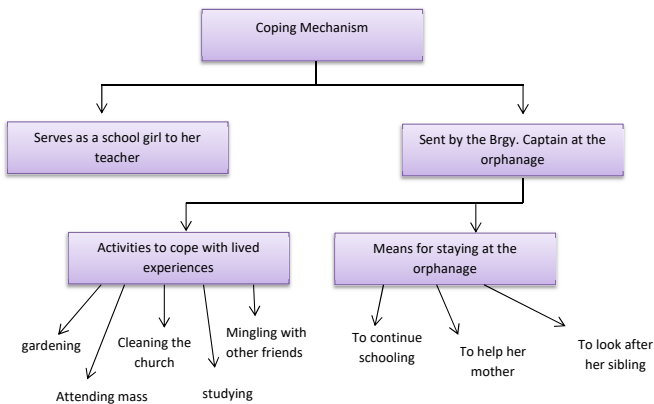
Coping Mechanism

Serves as a school girl to her teacher

Sent by the Brgy. Captain at the orphanage

Activities to cope with lived experiences

Means for staying at the orphanage

gardening

Attending mass

Cleaning the church

studying

Mingling with other friends

To continue schooling

To help her mother

To look after her sibling